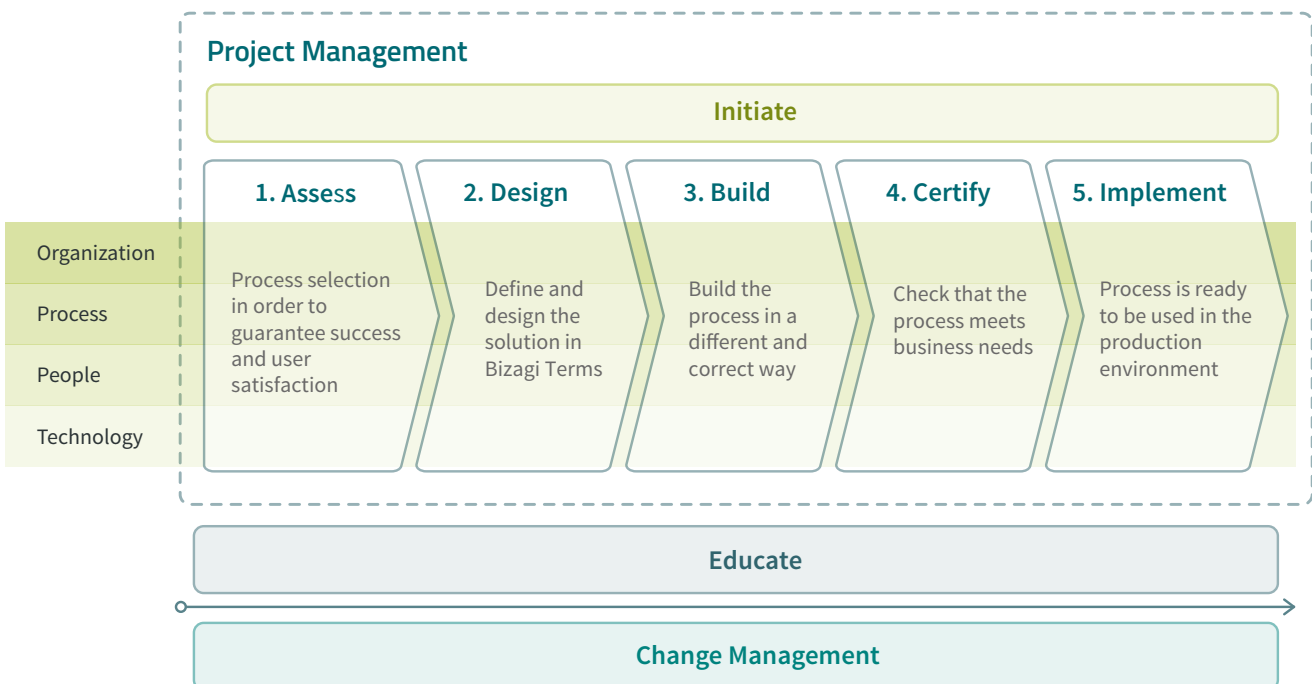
Project Management

Initiate

1. Assess

2. Design

3. Build

4. Certify

5. Implement

Organization

Process

People

Technology

Process selection in order to guarantee success and user satisfaction

Define and design the solution in Bizagi Terms

Build the process in a different and correct way

Check that the process meets business needs

Process is ready to be used in the production environment

Educate

Change Management